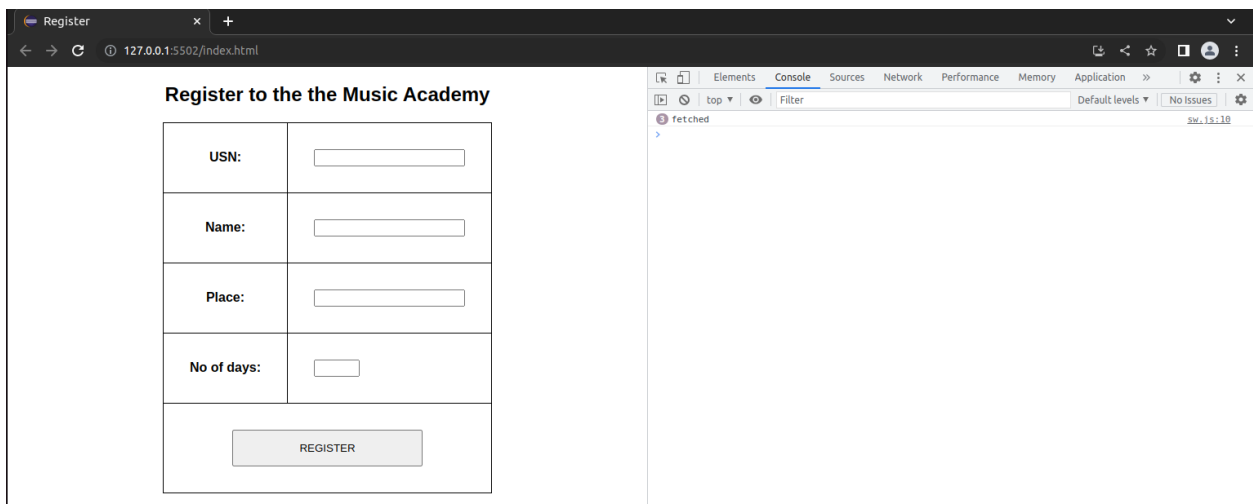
Register ×

127.0.0.1:5502/index.html

Register to the the Music Academy

| USN: | |
|---|---|
| Name: | |
| Place: | |
| No of days: | |

REGISTER

Elements Console Sources Network Performance Memory Application »

top ▾ Filter Default levels ▾ No Issues

3 fetched sw.js:10

>